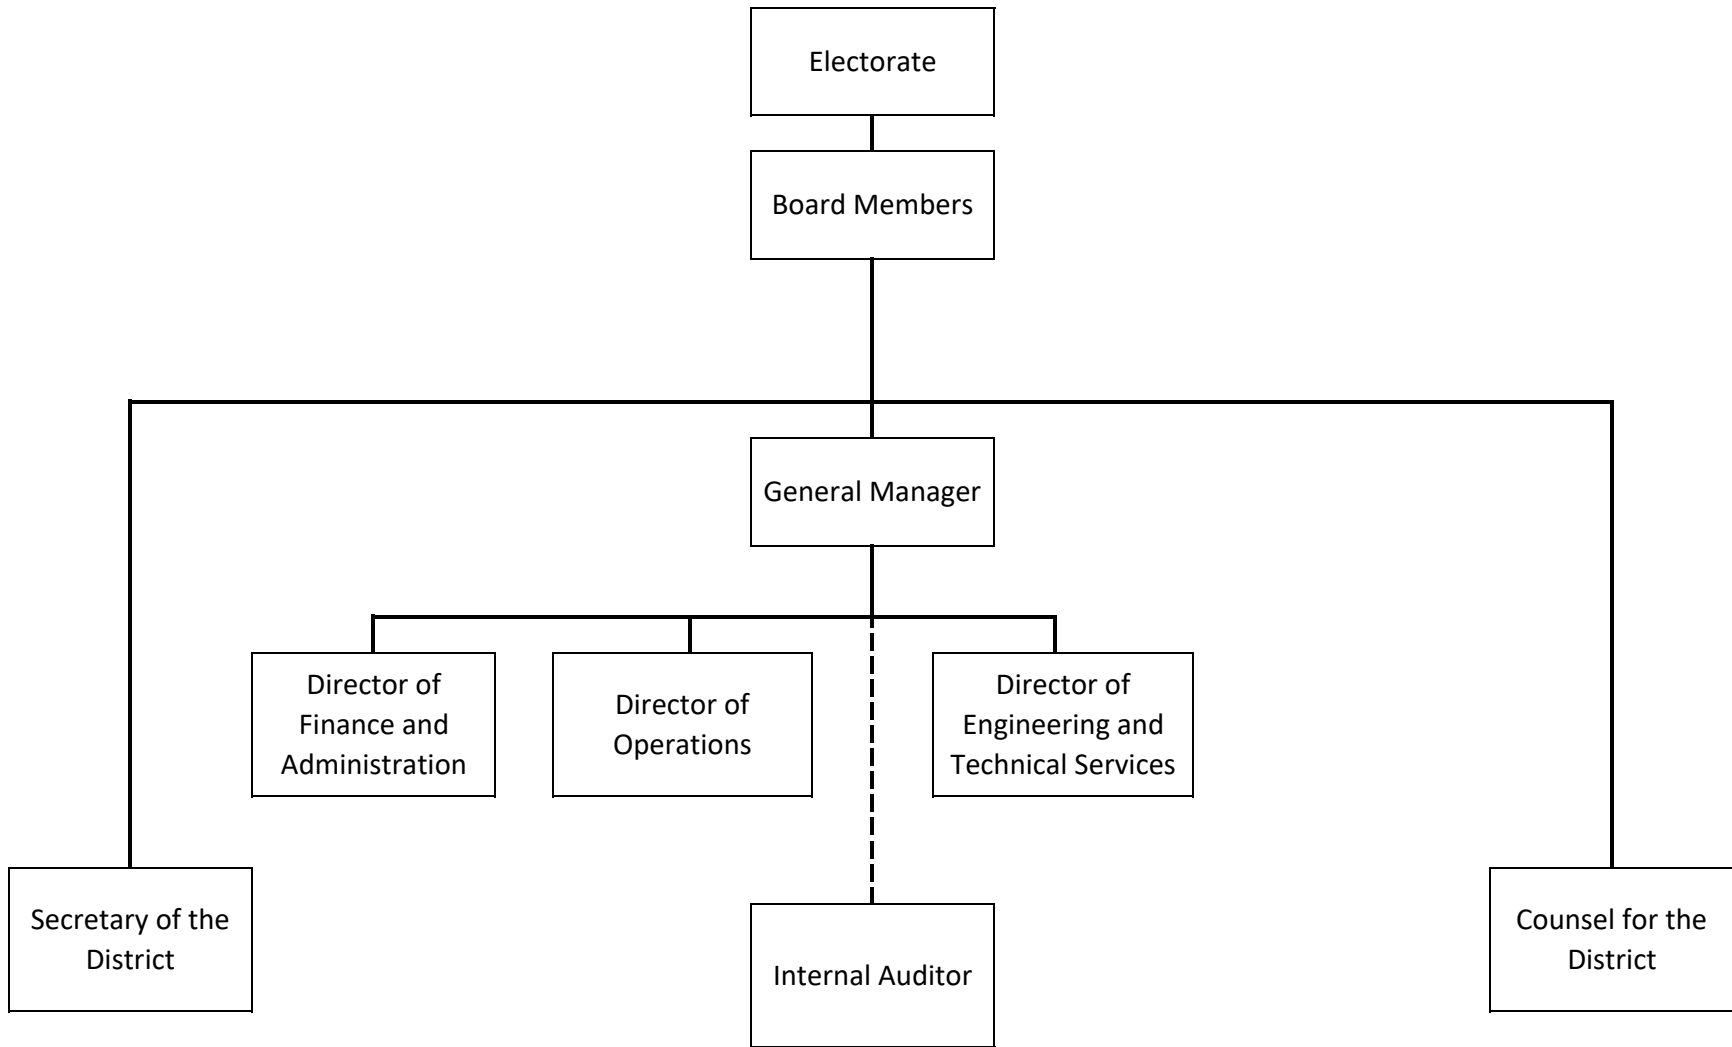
Electorate

Board Members

General Manager

Director of Finance and Administration

Director of Operations

Director of Engineering and Technical Services

Secretary of the District

Internal Auditor

Counsel for the District